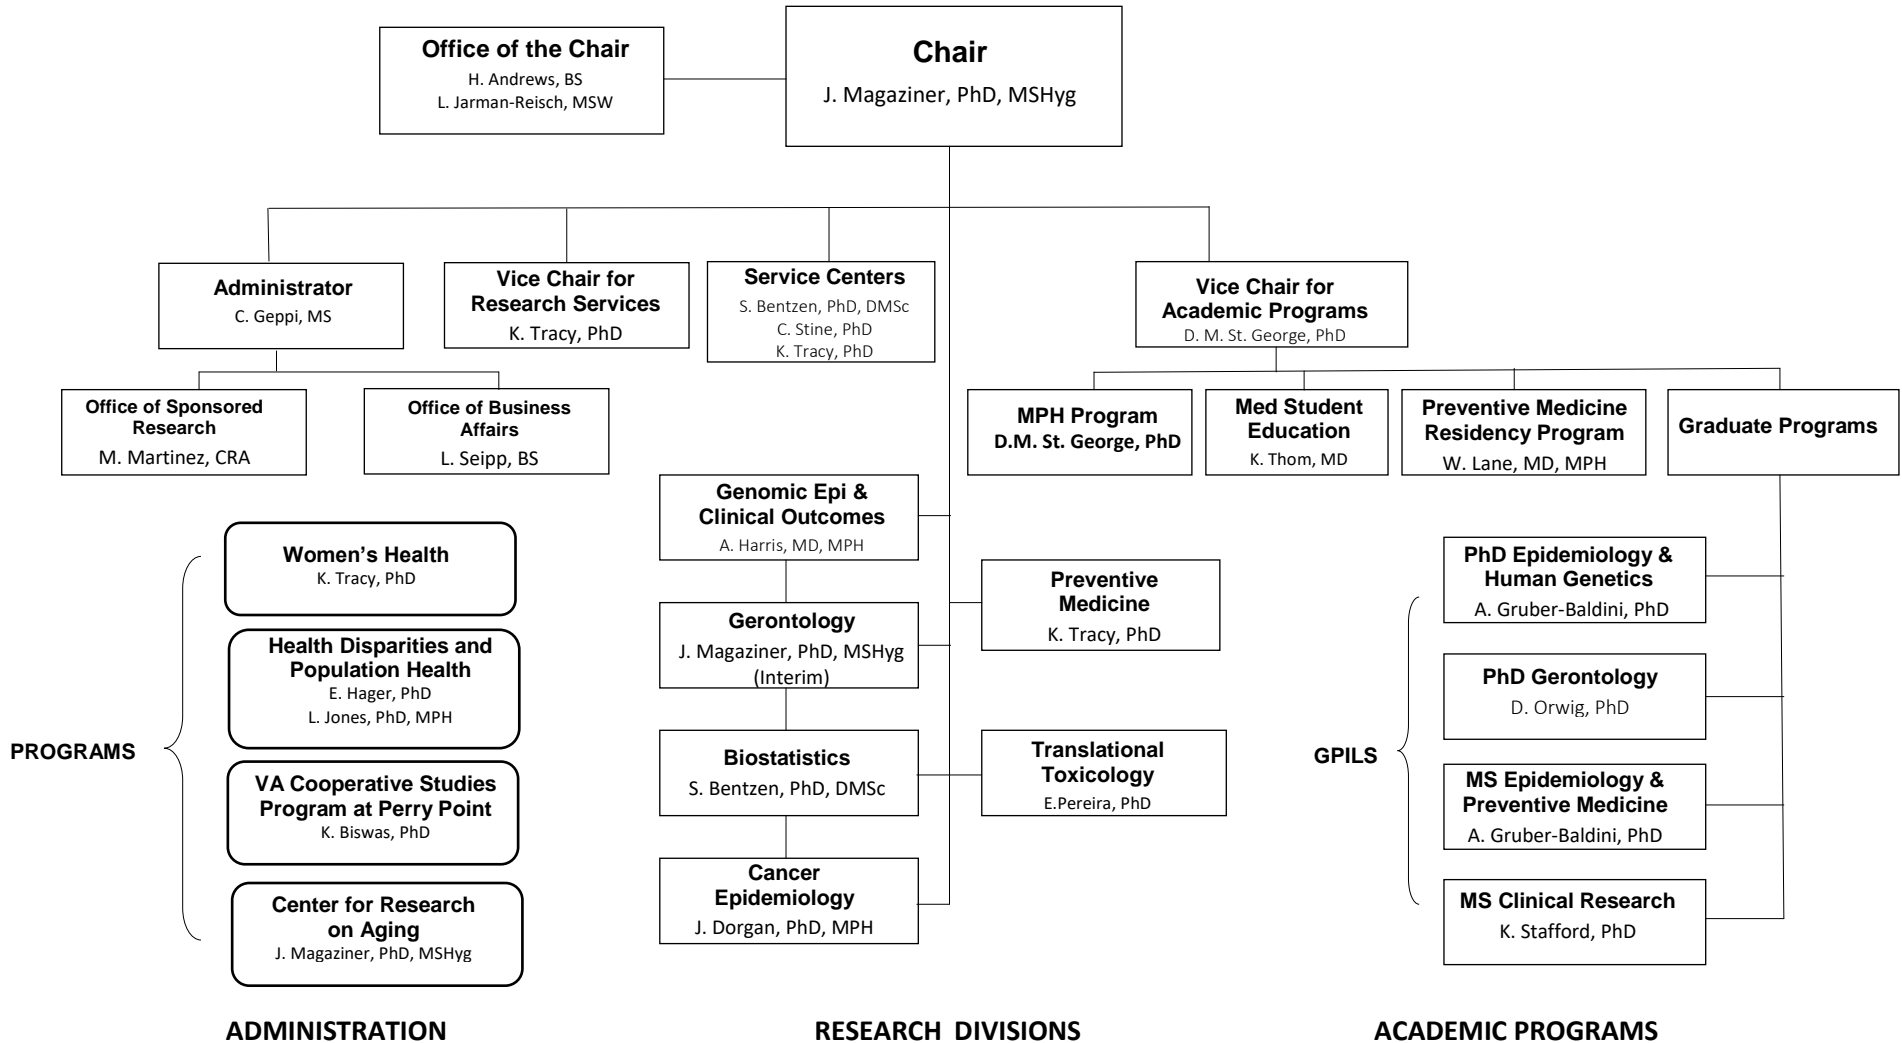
Office of the Chair
H. Andrews, BS
L. Jarman-Reisch, MSW

Chair
J. Magaziner, PhD, MSHyg

Administrator
C. Geppi, MS

Vice Chair for Research Services
K. Tracy, PhD

Service Centers
S. Bentzen, PhD, DMSc
C. Stine, PhD
K. Tracy, PhD

Vice Chair for Academic Programs
D. M. St. George, PhD

Office of Sponsored Research
M. Martinez, CRA

Office of Business Affairs
L. Seipp, BS

MPH Program
D.M. St. George, PhD

Med Student Education
K. Thom, MD

Preventive Medicine Residency Program
W. Lane, MD, MPH

Graduate Programs

Genomic Epi & Clinical Outcomes
A. Harris, MD, MPH

Gerontology
J. Magaziner, PhD, MSHyg (Interim)

Preventive Medicine
K. Tracy, PhD

Biostatistics
S. Bentzen, PhD, DMSc

Translational Toxicology
E.Pereira, PhD

Cancer Epidemiology
J. Dorgan, PhD, MPH

PROGRAMS

Women's Health
K. Tracy, PhD

Health Disparities and Population Health
E. Hager, PhD
L. Jones, PhD, MPH

VA Cooperative Studies Program at Perry Point
K. Biswas, PhD

Center for Research on Aging
J. Magaziner, PhD, MSHyg

GPILS

PhD Epidemiology & Human Genetics
A. Gruber-Baldini, PhD

PhD Gerontology
D. Orwig, PhD

MS Epidemiology & Preventive Medicine
A. Gruber-Baldini, PhD

MS Clinical Research
K. Stafford, PhD

ADMINISTRATION

RESEARCH DIVISIONS

ACADEMIC PROGRAMS